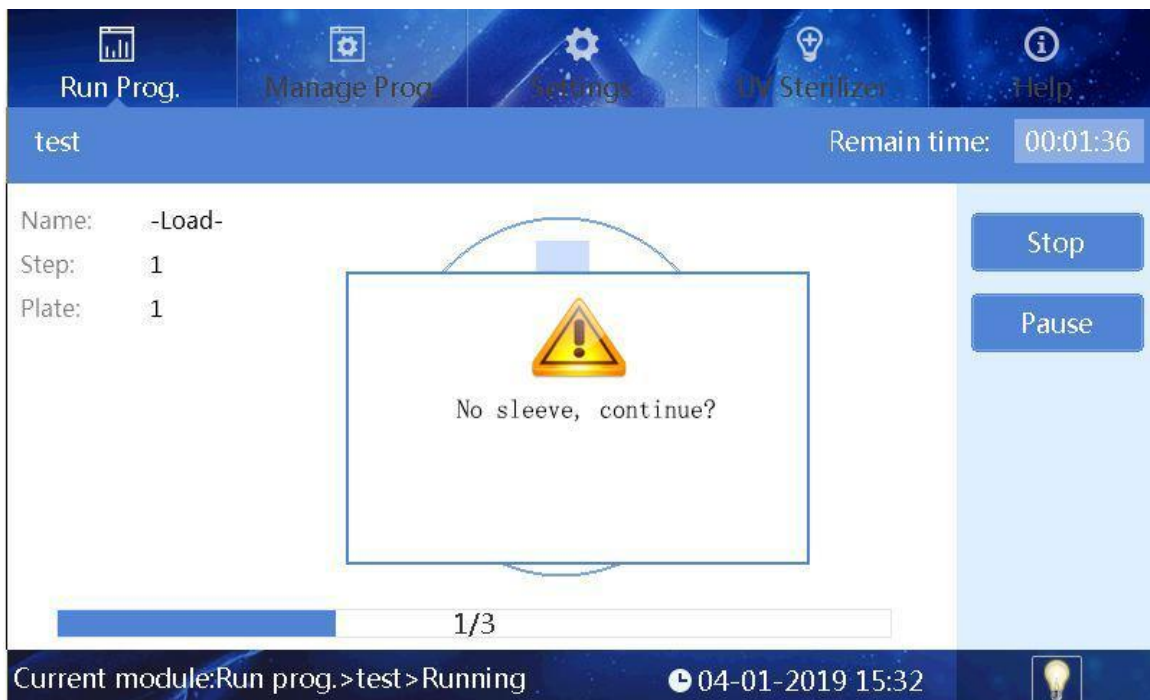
Run Prog.

Manage Prog.

Settings

UV Sterilizer

Help

test

Remain time: 00:01:36

Name: -Load-

Step: 1

Plate: 1

No sleeve, continue?

Stop

Pause

1/3

Current module:Run prog.>test>Running

04-01-2019 15:32